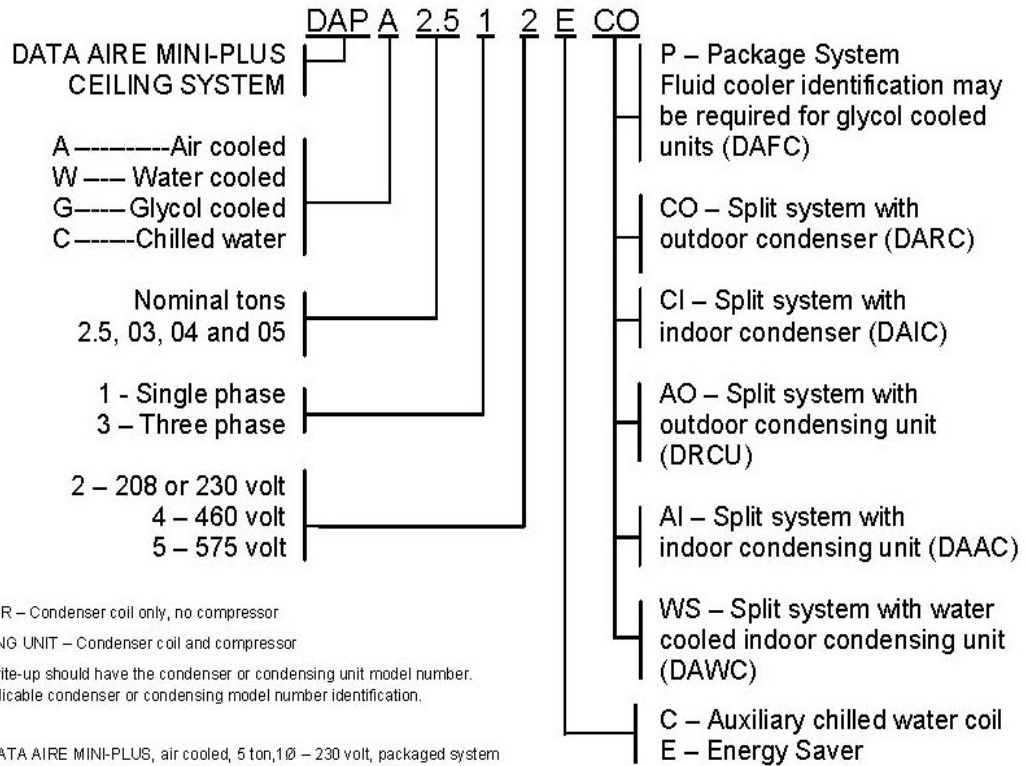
DAP A 2.5 1 2 E CO

DATA AIRE MINI-PLUS CEILING SYSTEM

A ---------Air cooled
W --- Water cooled
G---- Glycol cooled
C------Chilled water

Nominal tons
2.5, 03, 04 and 05

1 - Single phase
3 – Three phase

2 – 208 or 230 volt
4 – 460 volt
5 – 575 volt

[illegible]R – Condenser coil only, no compressor

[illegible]NG UNIT – Condenser coil and compressor

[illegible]ite-up should have the condenser or condensing unit model number.
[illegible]licable condenser or condensing model number identification.

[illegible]ATA AIRE MINI-PLUS, air cooled, 5 ton,1Ø – 230 volt, packaged system

P – Package System
Fluid cooler identification may be required for glycol cooled units (DAFC)

CO – Split system with outdoor condenser (DARC)

CI – Split system with indoor condenser (DAIC)

AO – Split system with outdoor condensing unit (DRCU)

AI – Split system with indoor condensing unit (DAAC)

WS – Split system with water cooled indoor condensing unit (DAWC)

C – Auxiliary chilled water coil
E – Energy Saver